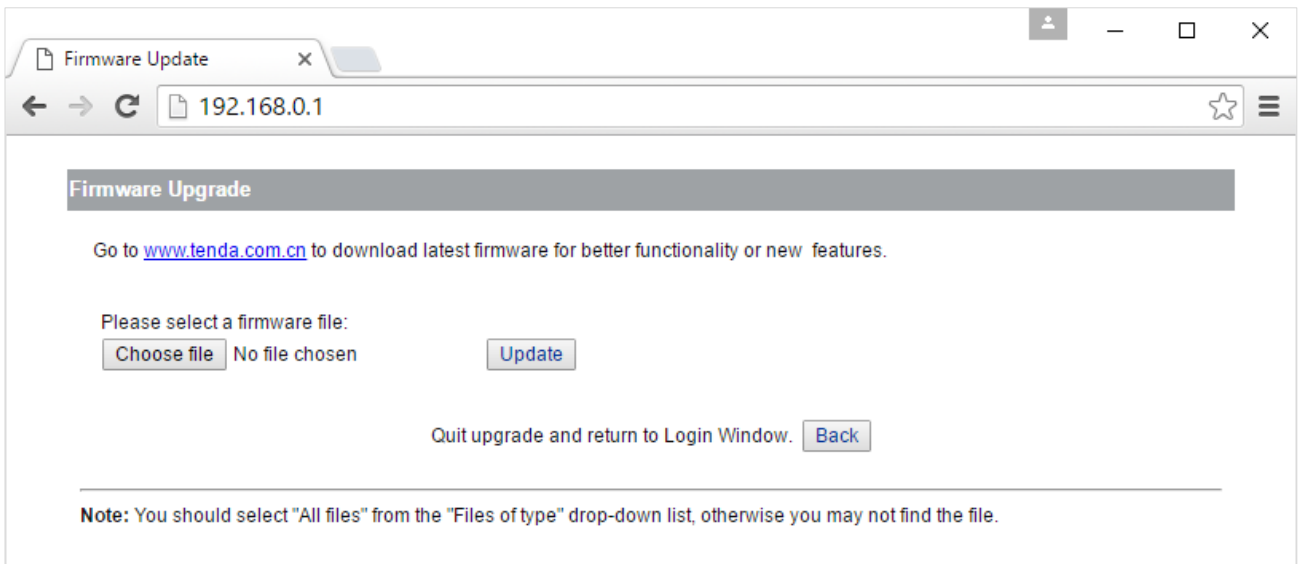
Firmware Update

192.168.0.1

Firmware Upgrade

Go to www.tenda.com.cn to download latest firmware for better functionality or new features.

Please select a firmware file:

Choose file No file chosen

Update

Quit upgrade and return to Login Window. Back

Note: You should select "All files" from the "Files of type" drop-down list, otherwise you may not find the file.